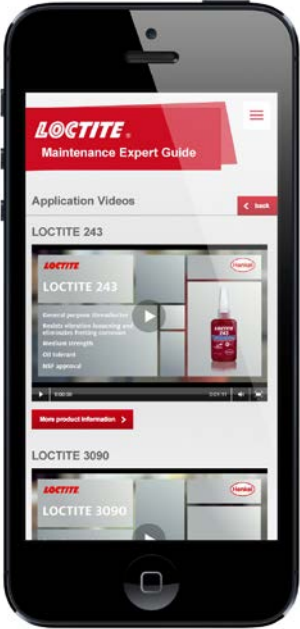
LOCTITE®
Maintenance Expert Guide

Application Videos

< back

LOCTITE 243

LOCTITE
LOCTITE 243
Henkel
General purpose threadlocker
Resists vibration loosening and eliminates fretting corrosion
Medium strength
Oil tolerant
NSF approval
LOCTITE 243
0:00:00
0:01:11

More product information >

LOCTITE 3090

LOCTITE
LOCTITE 3090
Henkel